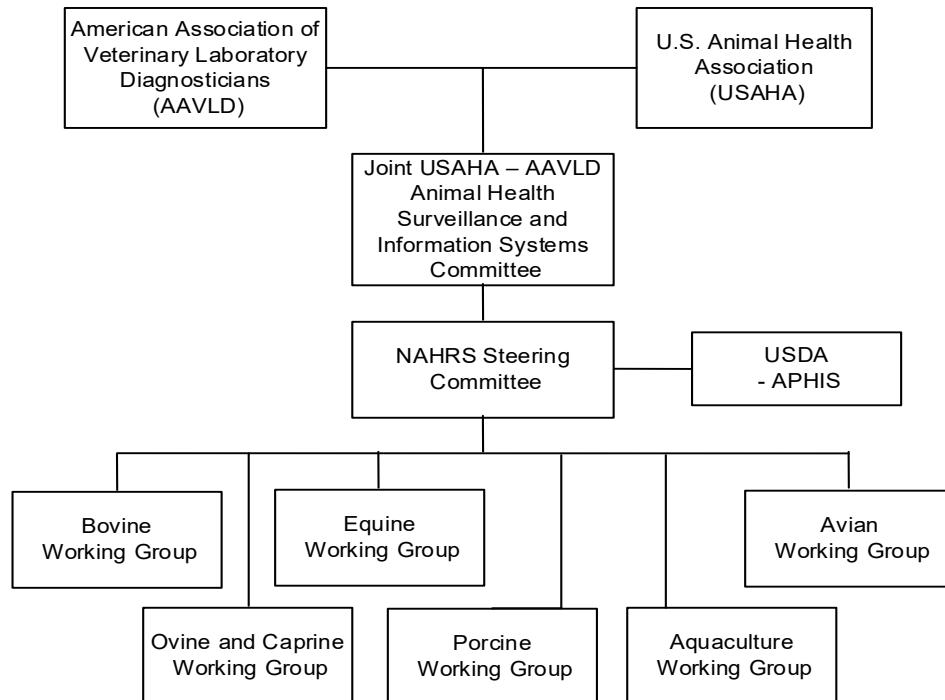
American Association of Veterinary Laboratory Diagnosticians (AAVLD)

U.S. Animal Health Association (USAHA)

Joint USAHA – AAVLD Animal Health Surveillance and Information Systems Committee

NAHRS Steering Committee

USDA - APHIS

Bovine Working Group

Equine Working Group

Avian Working Group

Ovine and Caprine Working Group

Porcine Working Group

Aquaculture Working Group